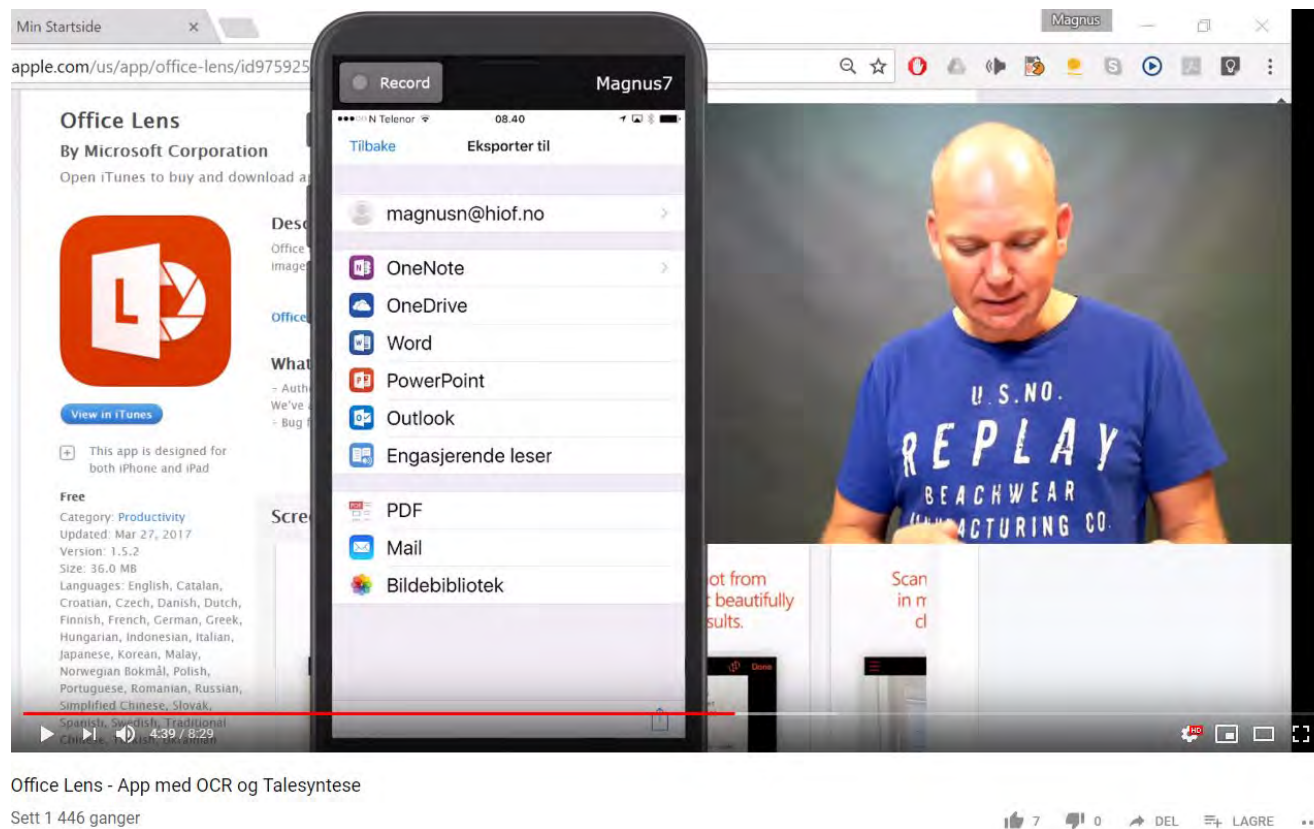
Min Startside ×

Magnus

apple.com/us/app/office-lens/id975925

Office Lens
By Microsoft Corporation
Open iTunes to buy and download a

View in iTunes

This app is designed for both iPhone and iPad

Free
Category: Productivity
Updated: Mar 27, 2017
Version: 1.5.2
Size: 36.0 MB
Languages: English, Catalan, Croatian, Czech, Danish, Dutch, Finnish, French, German, Greek, Hungarian, Indonesian, Italian, Japanese, Korean, Malay, Norwegian Bokmål, Polish, Portuguese, Romanian, Russian, Simplified Chinese, Slovak, Spanish, Swedish, Traditional Chinese, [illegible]

Desc
Office
image

Office

What
- Auth
We've
- Bug f

Scre

Record
Magnus7

N Telenor 08.40
Tilbake
Eksporter til

magnusn@hiof.no

OneNote
OneDrive
Word
PowerPoint
Outlook
Engasjerende leser

PDF
Mail
Bildebibliotek

U.S.NO.
REPLAY
BEACHWEAR
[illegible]ACTURING CO.

ot from
beautifully
sults.

Scan
in m
cl

Done

4:39 / 8:29

Office Lens - App med OCR og Talesyntese

Sett 1 446 ganger

7 0 DEL LAGRE